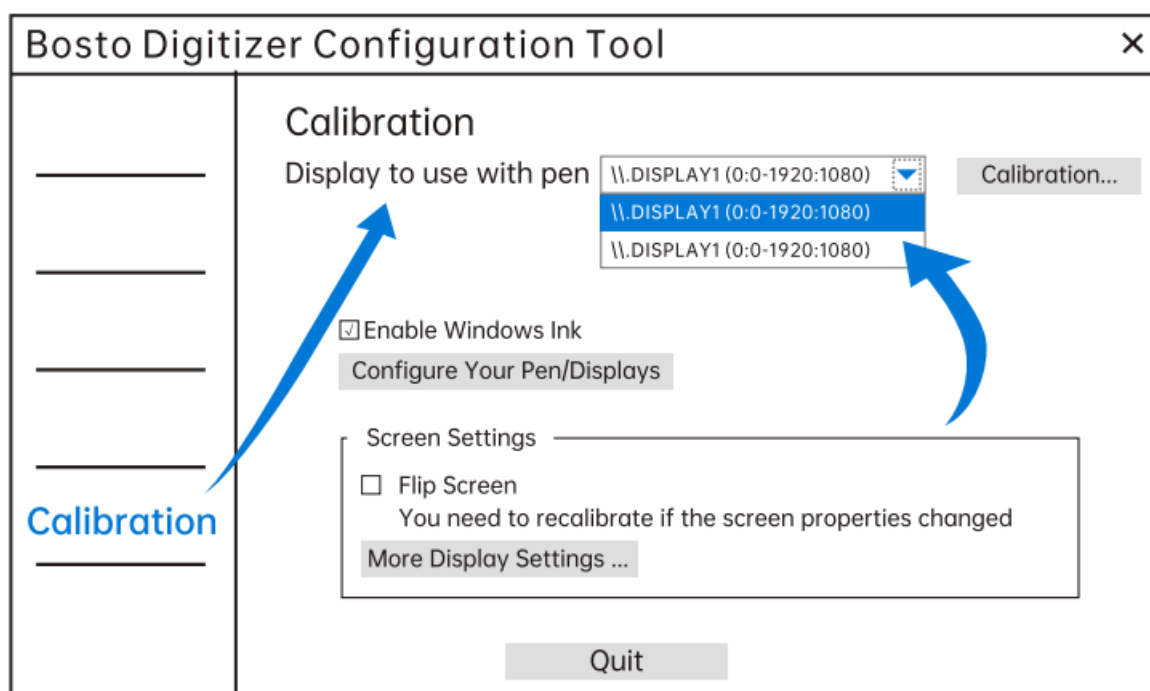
Bosto Digitizer Configuration Tool ×

Calibration

Calibration

Display to use with pen \\.DISPLAY1 (0:0-1920:1080) Calibration...

\\.DISPLAY1 (0:0-1920:1080)

\\.DISPLAY1 (0:0-1920:1080)

☑ Enable Windows Ink

Configure Your Pen/Displays

Screen Settings

☐ Flip Screen

You need to recalibrate if the screen properties changed

More Display Settings ...

Quit